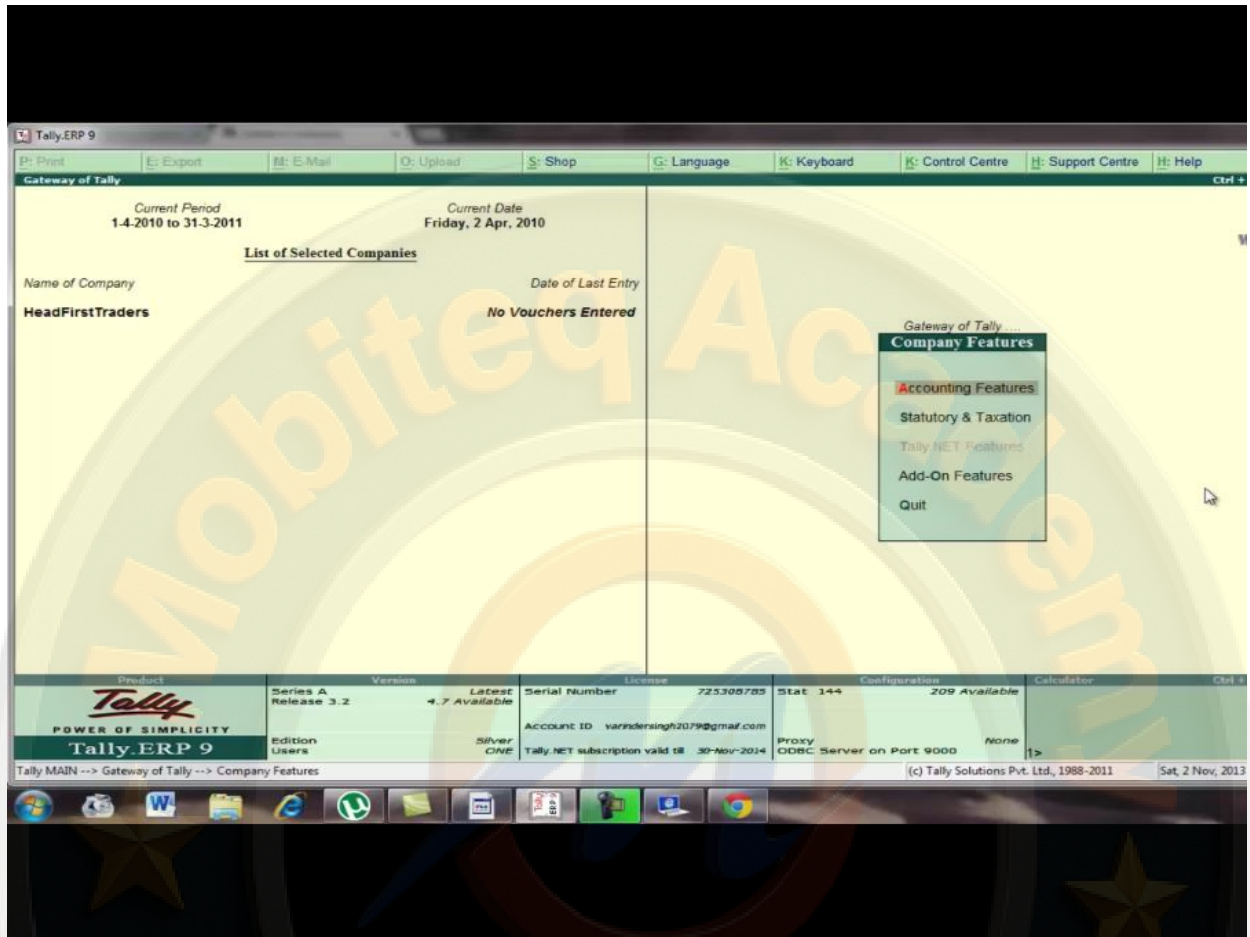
Tally.ERP 9

P: Print | E: Export | M: E-Mail | O: Upload | S: Shop | G: Language | K: Keyboard | K: Control Centre | H: Support Centre | H: Help

Gateway of Tally

Ctrl +

Current Period
1-4-2010 to 31-3-2011

Current Date
Friday, 2 Apr, 2010

List of Selected Companies

Name of Company

Date of Last Entry

HeadFirstTraders

No Vouchers Entered

Gateway of Tally ....

Company Features

Accounting Features

Statutory & Taxation

Tally.NET Features

Add-On Features

Quit

Mobiteq Academy

| Product | Version | | License | | Configuration | | Calculator |
|---|---|---|---|---|---|---|---|
| Tally POWER OF SIMPLICITY Tally.ERP 9 | Series A Release 3.2 | Latest 4.7 Available | Serial Number | 725308785 | Stat 144 | 209 Available | |
| | | | Account ID varindersingh2079@gmail.com | | | | |
| | Edition Users | Silver ONE | Tally.NET subscription valid till | 30-Nov-2014 | Proxy ODBC Server on Port 9000 | None | 1> |

Tally MAIN --> Gateway of Tally --> Company Features

(c) Tally Solutions Pvt. Ltd., 1988-2011

Sat, 2 Nov, 2013